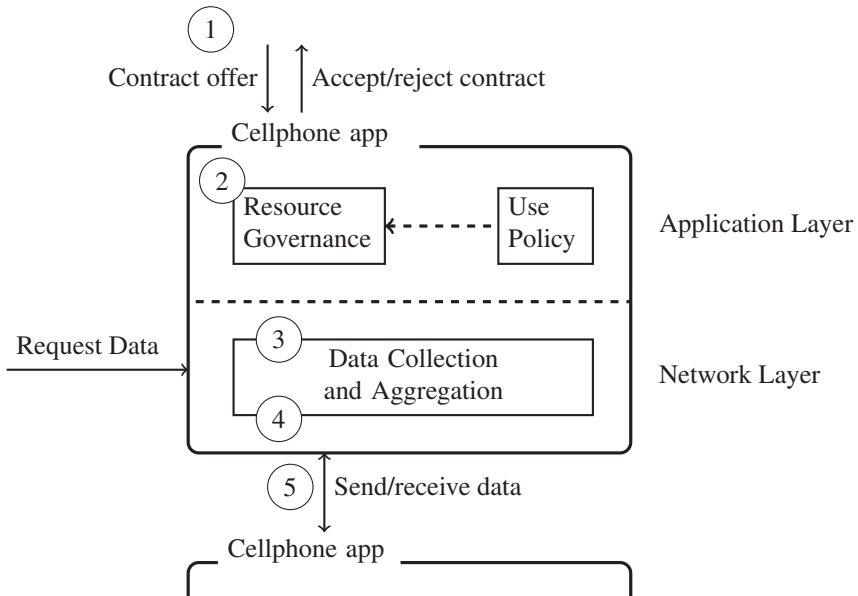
1

Contract offer

Accept/reject contract

Cellphone app

2

Resource Governance

Use Policy

Application Layer

Request Data

3

Data Collection and Aggregation

4

Network Layer

5

Send/receive data

Cellphone app